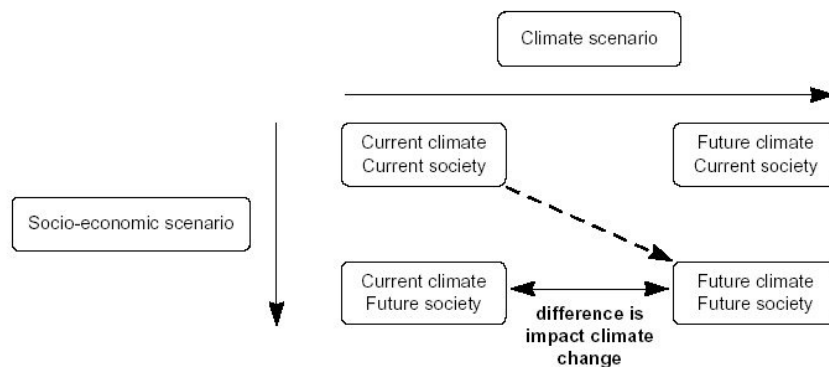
Climate scenario

Socio-economic scenario

Current climate
Current society

Future climate
Current society

Current climate
Future society

Future climate
Future society

**difference is impact climate change**